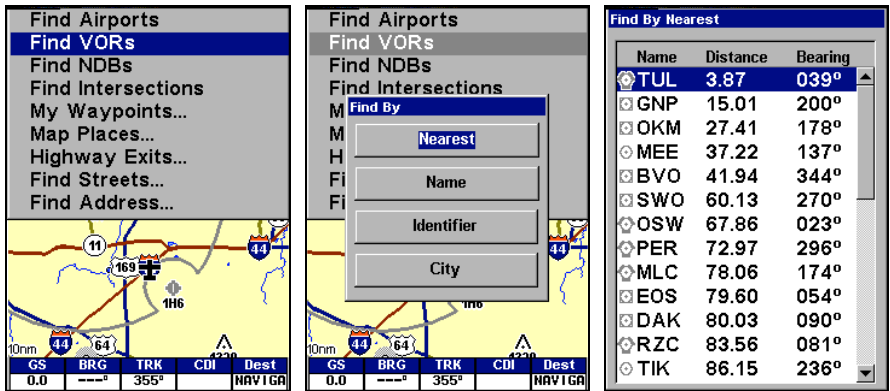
Find Airports
Find VORs
Find NDBs
Find Intersections
My Waypoints...
Map Places...
Highway Exits...
Find Streets...
Find Address...

11
169
1H6
44
44
64
10nm
4320

| GS | BRG | TRK | CDI | Dest |
|---|---|---|---|---|
| 0.0 | ---° | 355° | | NAVIGA |

Find Airports
Find VORs
Find NDBs
Find Intersections
M
M
H
Fi
Fi

Find By
Nearest
Name
Identifier
City

1H6
44
64
10nm
4320

| GS | BRG | TRK | CDI | Dest |
|---|---|---|---|---|
| 0.0 | ---° | 355° | | NAVIGA |

Find By Nearest

| Name | Distance | Bearing |
|---|---|---|
| TUL | 3.87 | 039° |
| GNP | 15.01 | 200° |
| OKM | 27.41 | 178° |
| MEE | 37.22 | 137° |
| BVO | 41.94 | 344° |
| SWO | 60.13 | 270° |
| OSW | 67.86 | 023° |
| PER | 72.97 | 296° |
| MLC | 78.06 | 174° |
| EOS | 79.60 | 054° |
| DAK | 80.03 | 090° |
| RZC | 83.56 | 081° |
| TIK | 86.15 | 236° |